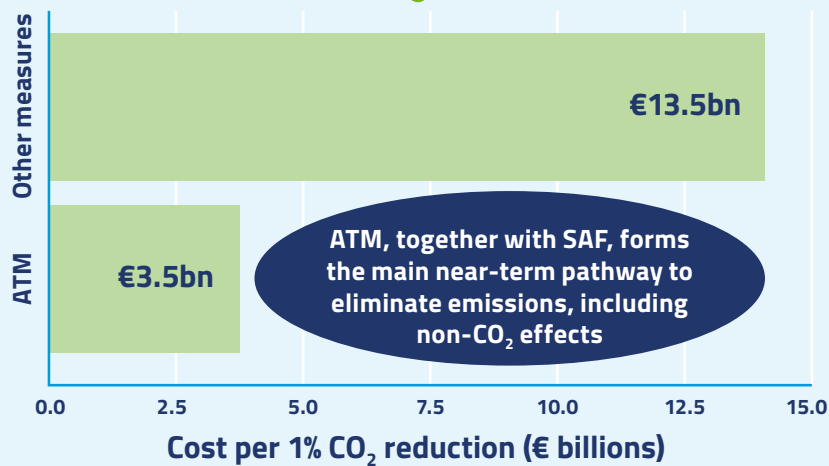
Other measures

€13.5bn

ATM

€3.5bn

ATM, together with SAF, forms the main near-term pathway to eliminate emissions, including non-$CO_2$ effects

0.0 2.5 5.0 7.5 10.0 12.5 15.0

Cost per 1% $CO_2$ reduction (€ billions)